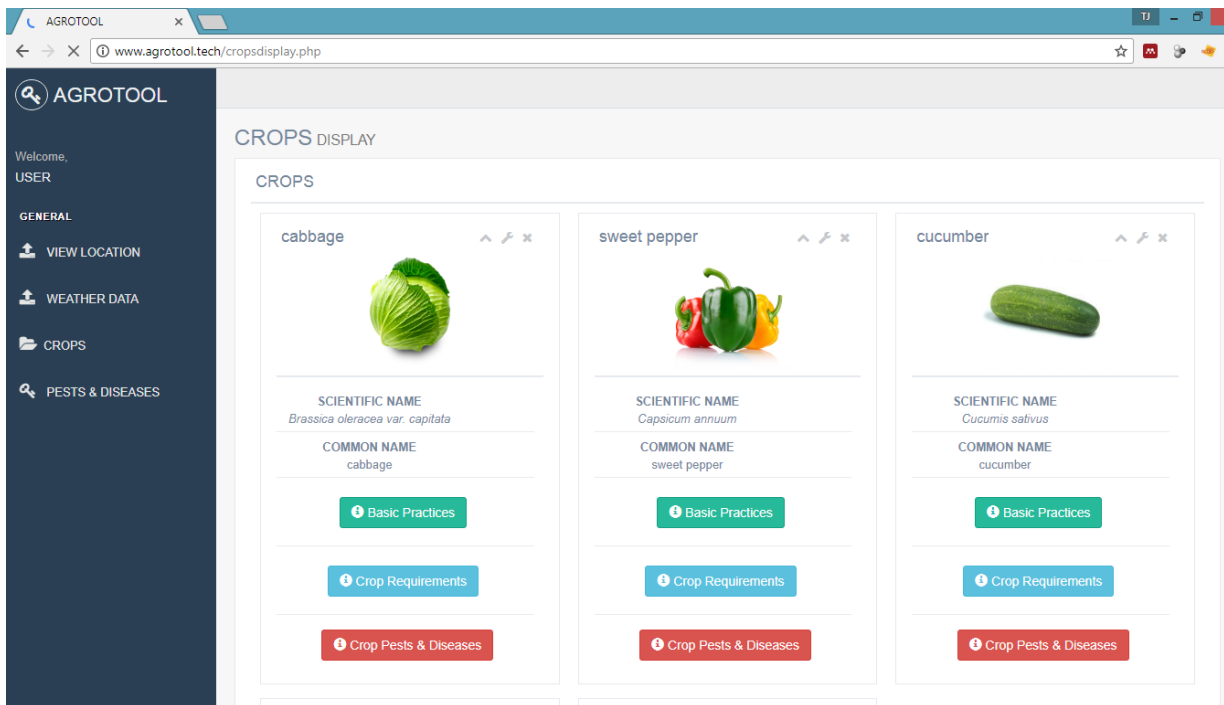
AGROTOOL ×

TJ

www.agrotool.tech/cropsdisplay.php

AGROTOOL

Welcome,
USER

GENERAL

VIEW LOCATION

WEATHER DATA

CROPS

PESTS & DISEASES

CROPS DISPLAY

CROPS

cabbage

SCIENTIFIC NAME
Brassica oleracea var. capitata

COMMON NAME
cabbage

Basic Practices

Crop Requirements

Crop Pests & Diseases

sweet pepper

SCIENTIFIC NAME
Capsicum annuum

COMMON NAME
sweet pepper

Basic Practices

Crop Requirements

Crop Pests & Diseases

cucumber

SCIENTIFIC NAME
Cucumis sativus

COMMON NAME
cucumber

Basic Practices

Crop Requirements

Crop Pests & Diseases